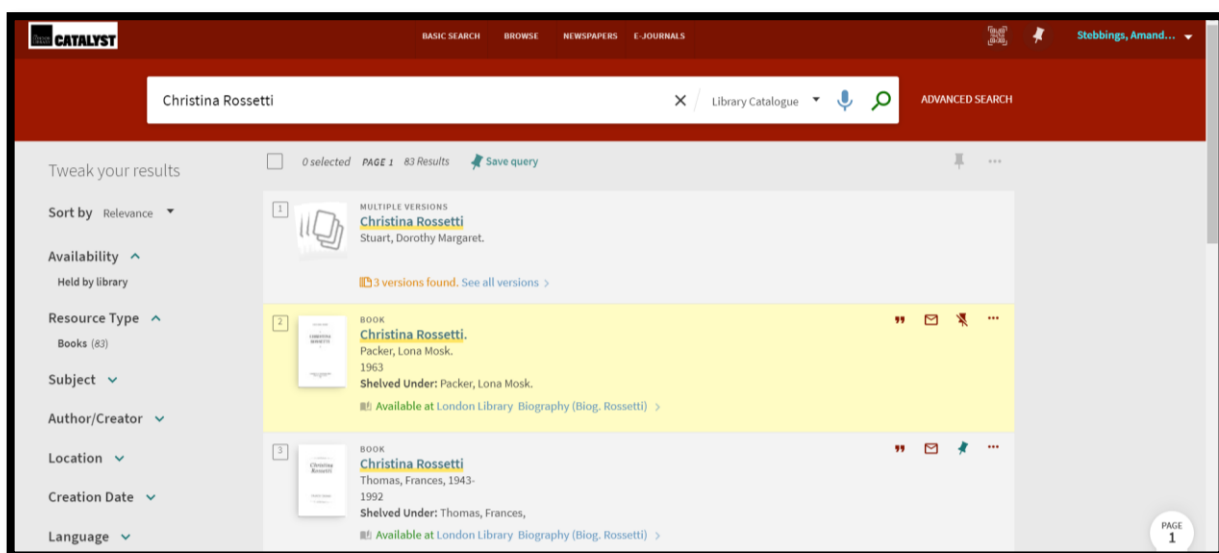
CATALYST

BASIC SEARCH BROWSE NEWSPAPERS E-JOURNALS

Stebbings, Amand...

Christina Rossetti

Library Catalogue

ADVANCED SEARCH

Tweak your results

Sort by Relevance

Availability

Held by library

Resource Type

Books (83)

Subject

Author/Creator

Location

Creation Date

Language

0 selected PAGE 1 83 Results Save query

1
MULTIPLE VERSIONS
Christina Rossetti
Stuart, Dorothy Margaret.
3 versions found. See all versions >

2
BOOK
Christina Rossetti.
Packer, Lona Mosk.
1963
Shelved Under: Packer, Lona Mosk.
Available at London Library Biography (Biog. Rossetti) >

3
BOOK
Christina Rossetti
Thomas, Frances, 1943-
1992
Shelved Under: Thomas, Frances,
Available at London Library Biography (Biog. Rossetti) >

PAGE
1